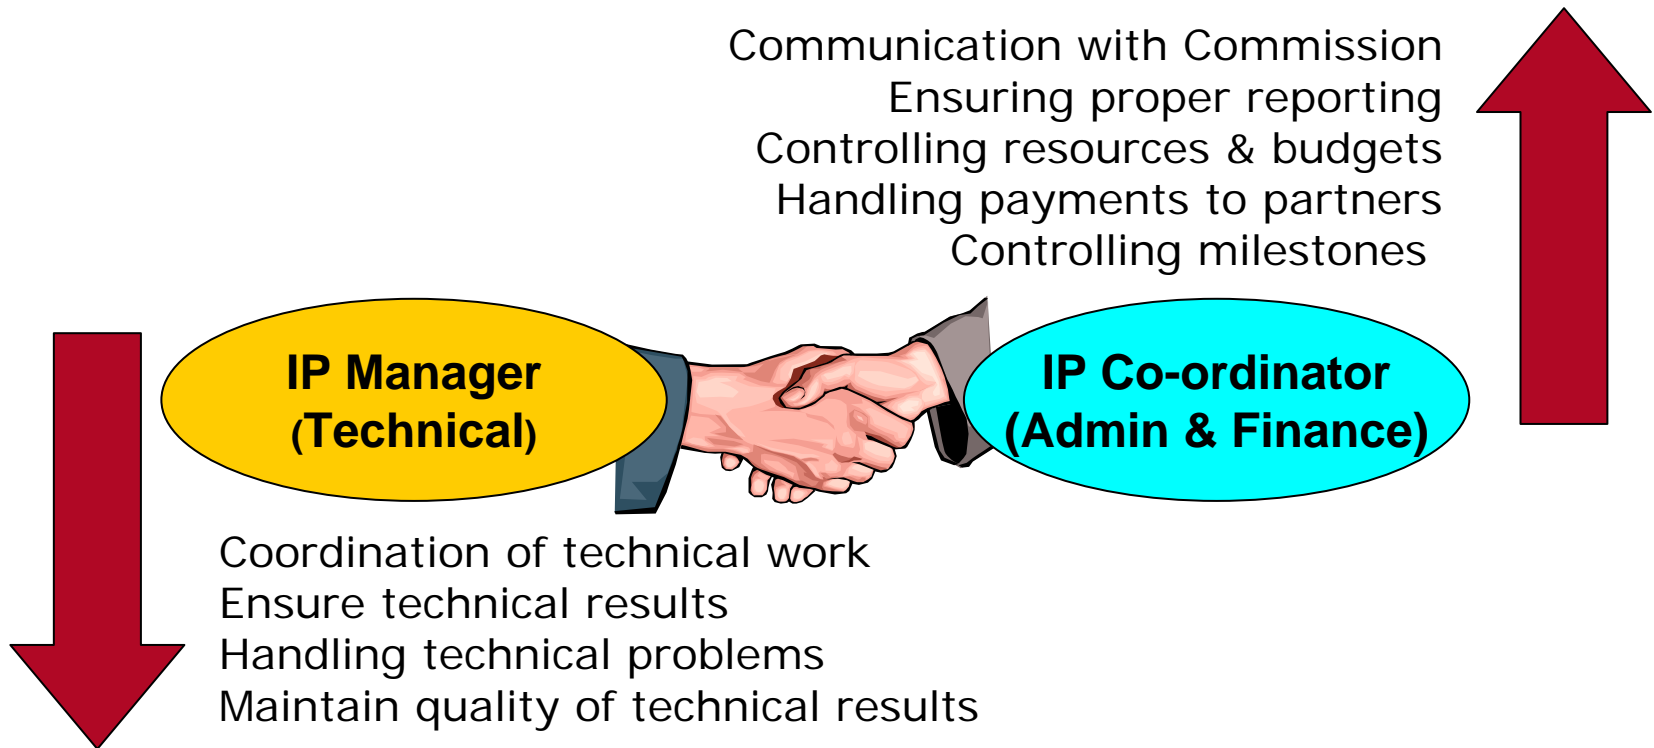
Communication with Commission
Ensuring proper reporting
Controlling resources & budgets
Handling payments to partners
Controlling milestones

IP Manager
(Technical)

IP Co-ordinator
(Admin & Finance)

Coordination of technical work
Ensure technical results
Handling technical problems
Maintain quality of technical results